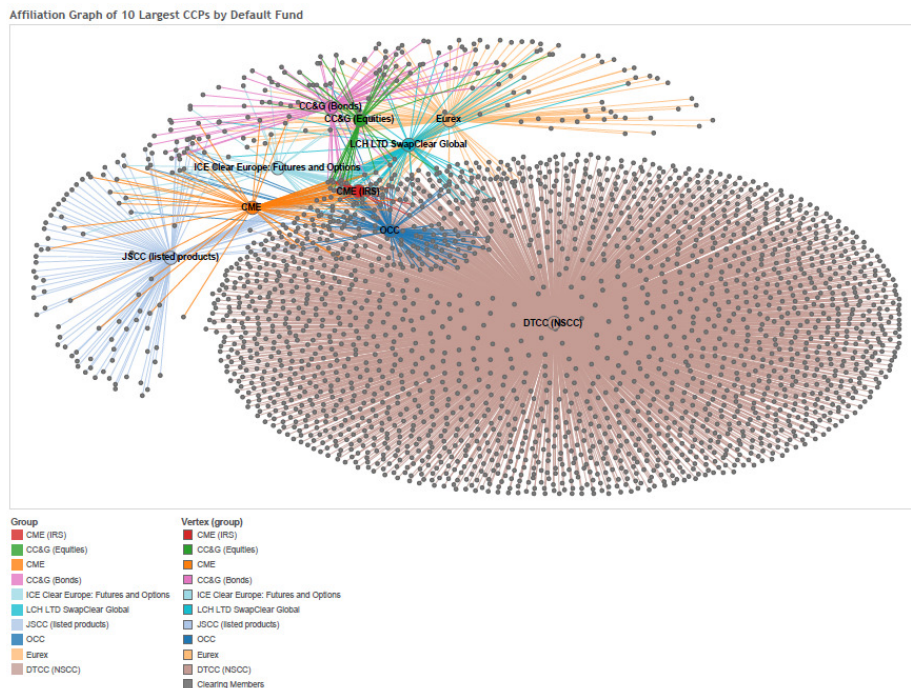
Affiliation Graph of 10 Largest CCPs by Default Fund

CC&G (Bonds)
CC&G (Equities)
Eurex
LCH LTD SwapClear Global
ICE Clear Europe: Futures and Options
CME (IRS)
CME
OCC
JSCC (listed products)
DTCC (NSCC)

Group
CME (IRS)
CC&G (Equities)
CME
CC&G (Bonds)
ICE Clear Europe: Futures and Options
LCH LTD SwapClear Global
JSCC (listed products)
OCC
Eurex
DTCC (NSCC)

Vertex (group)
CME (IRS)
CC&G (Equities)
CME
CC&G (Bonds)
ICE Clear Europe: Futures and Options
LCH LTD SwapClear Global
JSCC (listed products)
OCC
Eurex
DTCC (NSCC)
Clearing Members